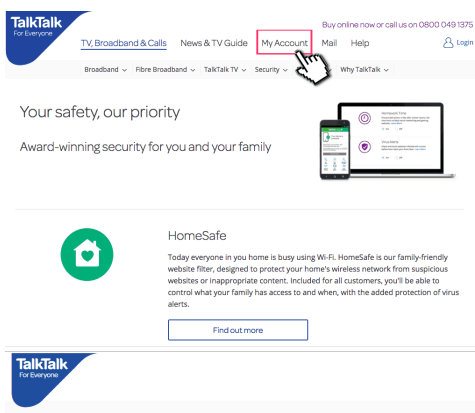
TalkTalk
For Everyone

Buy online now or call us on 0800 049 1375

TV, Broadband & Calls News & TV Guide My Account Mail Help Login

Broadband Fibre Broadband TalkTalk TV Security Why TalkTalk

Your safety, our priority

Award-winning security for you and your family

HomeSafe

Today everyone in you home is busy using Wi-Fi. HomeSafe is our family-friendly website filter, designed to protect your home's wireless network from suspicious websites or inappropriate content. Included for all customers, you'll be able to control what your family has access to and when, with the added protection of virus alerts.

Find out more

TalkTalk
For Everyone